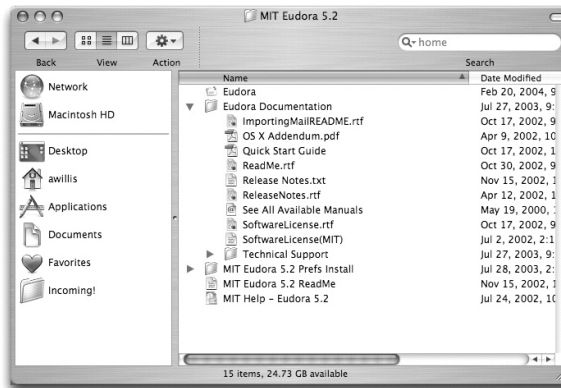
MIT Eudora 5.2

Back View Action

home

Search

Network

Macintosh HD

Desktop

awillis

Applications

Documents

Favorites

Incoming!

| Name | Date Modified |
|---|---|
| Eudora | Feb 20, 2004, 9 |
| Eudora Documentation | Jul 27, 2003, 9: |
| ImportingMailREADME.rtf | Oct 17, 2002, 9 |
| OS X Addendum.pdf | Apr 9, 2002, 10 |
| Quick Start Guide | Oct 17, 2002, 1 |
| ReadMe.rtf | Oct 30, 2002, 9 |
| Release Notes.txt | Nov 15, 2002, 1 |
| ReleaseNotes.rtf | Apr 12, 2002, 1 |
| See All Available Manuals | May 19, 2000, 1 |
| SoftwareLicense.rtf | Oct 17, 2002, 9 |
| SoftwareLicense(MIT) | Jul 2, 2002, 2:1 |
| Technical Support | Jul 27, 2003, 9: |
| MIT Eudora 5.2 Prefs Install | Jul 28, 2003, 2: |
| MIT Eudora 5.2 ReadMe | Nov 15, 2002, 1 |
| MIT Help – Eudora 5.2 | Jul 24, 2002, 10 |

15 items, 24.73 GB available